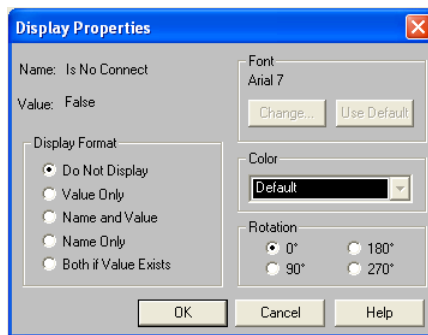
Display Properties

Name: Is No Connect

Value: False

Display Format
Do Not Display
Value Only
Name and Value
Name Only
Both if Value Exists

Font
Arial 7
Change...
Use Default

Color
Default

Rotation
0°
180°
90°
270°

OK
Cancel
Help